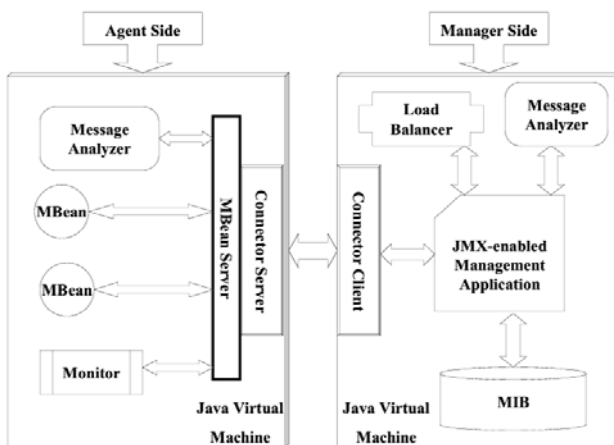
Agent Side

Message Analyzer

MBean

MBean

Monitor

MBean Server

Connector Server

Java Virtual Machine

Manager Side

Load Balancer

Message Analyzer

Connector Client

JMX-enabled Management Application

MIB

Java Virtual Machine